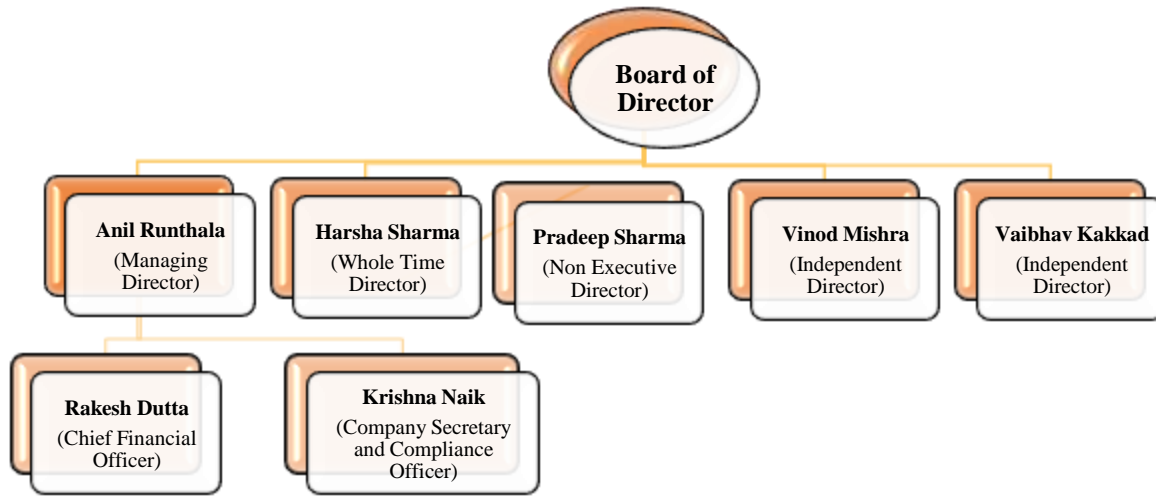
Board of Director

Anil Runthala
(Managing Director)

Harsha Sharma
(Whole Time Director)

Pradeep Sharma
(Non Executive Director)

Vinod Mishra
(Independent Director)

Vaibhav Kakkad
(Independent Director)

Rakesh Dutta
(Chief Financial Officer)

Krishna Naik
(Company Secretary and Compliance Officer)